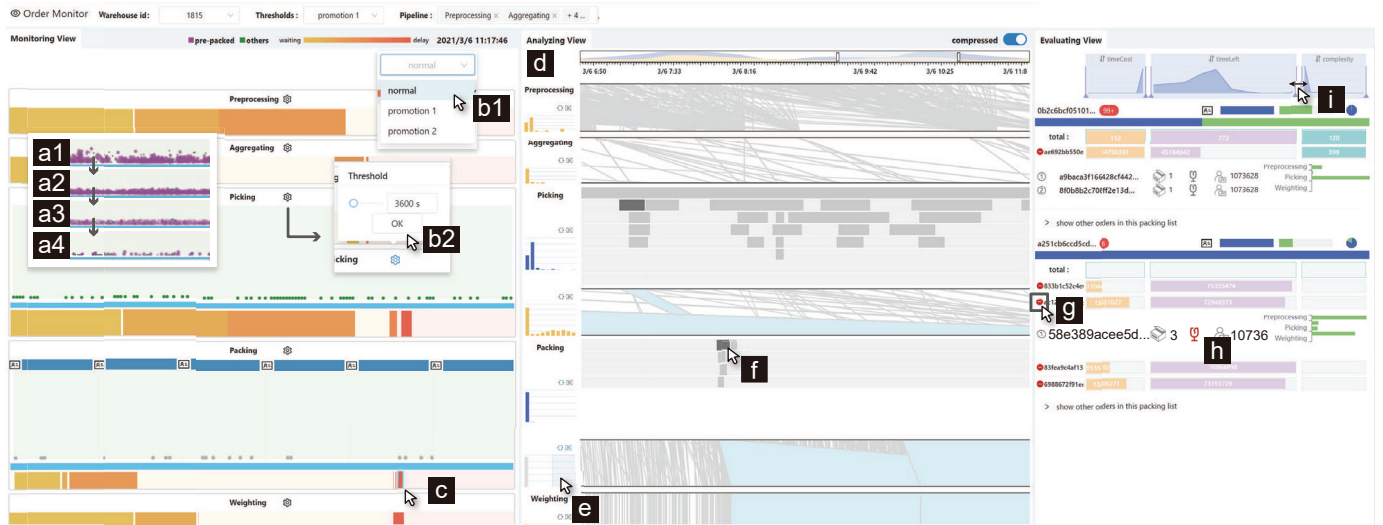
Order Monitor Warehouse id: 1815 Thresholds : promotion 1 Pipeline : Preprocessing × Aggregating × + 4 ...

Monitoring View
pre-packed others waiting delay 2021/3/6 11:17:46

normal
normal
promotion 1
promotion 2
b1

Preprocessing
Aggregating
a1
a2
a3
a4
Picking
Threshold
3600 s
OK
b2
cking
Packing
Weighting
c

Analyzing View
compressed
d
3/6 6:50 3/6 7:33 3/6 8:16 3/6 9:42 3/6 10:25 3/6 11:8
Preprocessing
Aggregating
Picking
Packing
f
Weighting
e

Evaluating View
timeCost timeLeft complexity
i
0b2c6bcf05101... 99+
total : 112 277 120
ae692bb550e 16778397 45184042 399
① a9baca3f166428cf442... 1 1073628
② 8f0b8b2c70ff2e13d... 1 1073628
Preprocessing
Picking
Weighting
show other orders in this packing list
a251cb6ccd5cd... 6
total :
833b1c52c4e 75335474
g 72948973
58e389acee5d... 3 10736
h
Preprocessing
Picking
Weighting
83fea9c4af13
6988672f91e 73197729
show other orders in this packing list